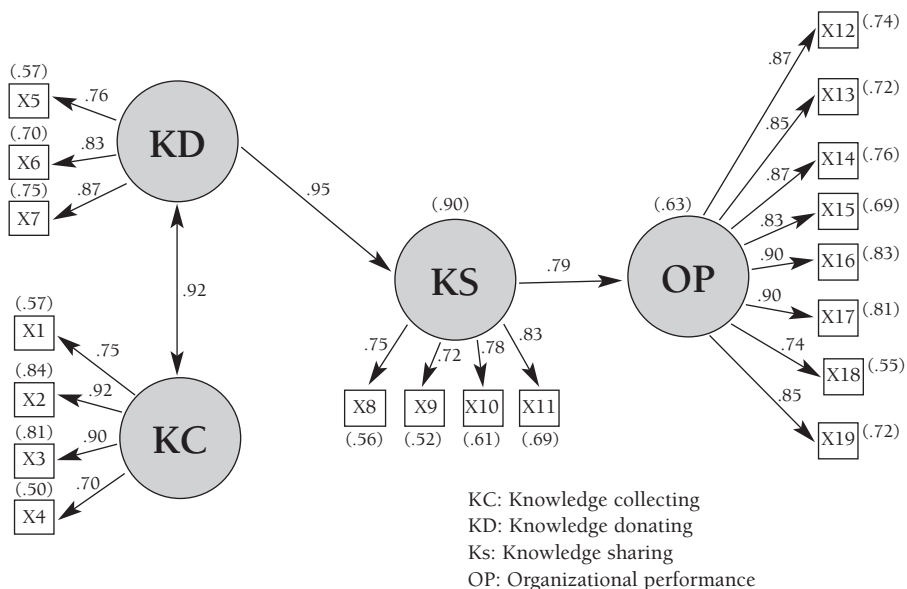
(.57)
X5
.76
(.70)
X6
.83
(.75)
X7
.87
KD
.95
(.90)
KS
.79
(.63)
OP
.92
(.57)
X1
.75
(.84)
X2
.92
(.81)
X3
.90
(.50)
X4
.70
KC
.75
.72
.78
.83
X8
(.56)
X9
(.52)
X10
(.61)
X11
(.69)
.87
X12 (.74)
.85
X13 (.72)
.87
X14 (.76)
.83
X15 (.69)
.90
X16 (.83)
.90
X17 (.81)
.74
X18 (.55)
.85
X19 (.72)

KC: Knowledge collecting
KD: Knowledge donating
Ks: Knowledge sharing
OP: Organizational performance